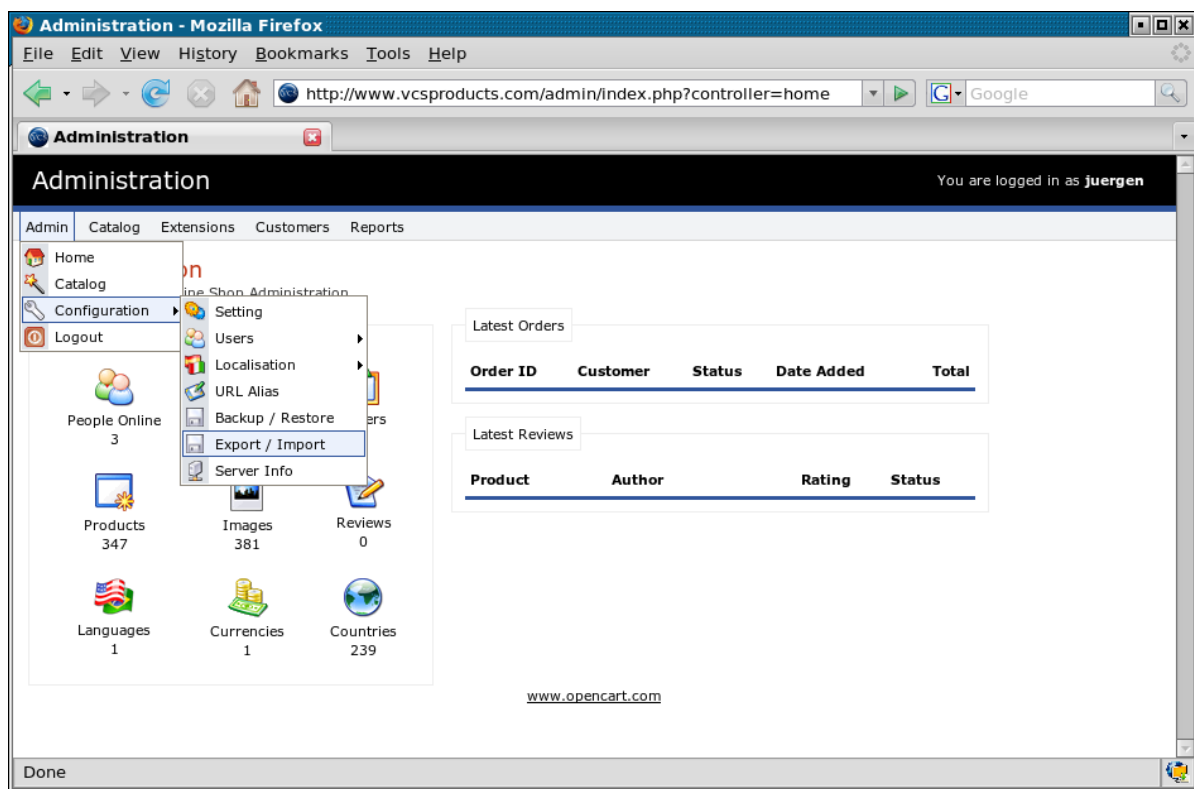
Administration - Mozilla Firefox

File Edit View History Bookmarks Tools Help

http://www.vcsproducts.com/admin/index.php?controller=home

Google

Administration

Administration

You are logged in as **juergen**

Admin Catalog Extensions Customers Reports

Home
Catalog
Configuration
Logout

Setting
Users
Localisation
URL Alias
Backup / Restore
Export / Import
Server Info

on

ine Shop Administration

People Online
3

ers

Products
347

Images
381

Reviews
0

Languages
1

Currencies
1

Countries
239

Latest Orders

| Order ID | Customer | Status | Date Added | Total |
|---|---|---|---|---|

Latest Reviews

| Product | Author | Rating | Status |
|---|---|---|---|

www.opencart.com

Done